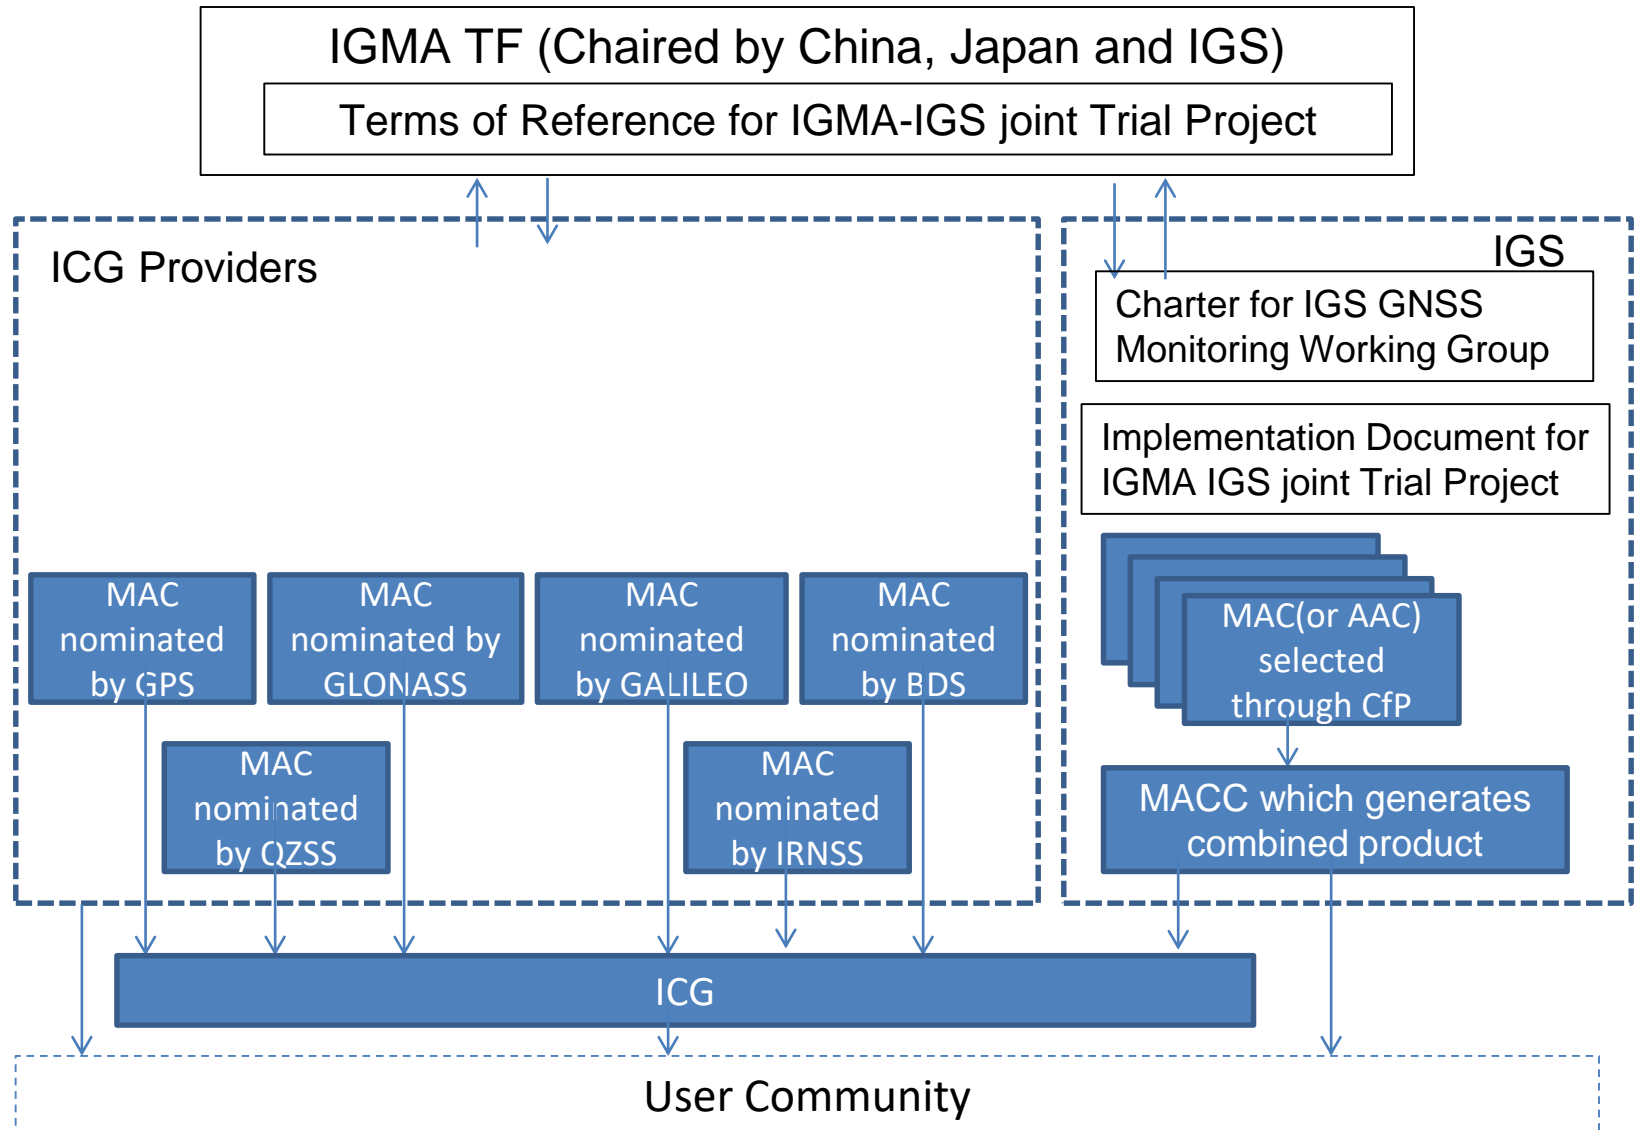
IGMA TF (Chaired by China, Japan and IGS)

Terms of Reference for IGMA-IGS joint Trial Project

ICG Providers

IGS

Charter for IGS GNSS Monitoring Working Group

Implementation Document for IGMA IGS joint Trial Project

MAC nominated by GPS

MAC nominated by GLONASS

MAC nominated by GALILEO

MAC nominated by BDS

MAC(or AAC) selected through CfP

MAC nominated by QZSS

MAC nominated by IRNSS

MACC which generates combined product

ICG

User Community